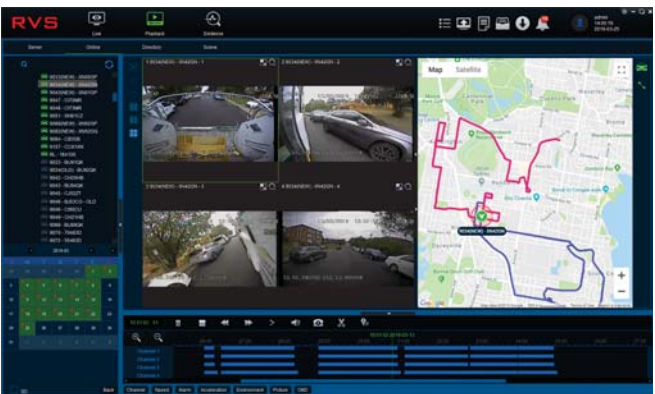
RVS

Live

Playback

Evidence

Server

Online

Directory

Scene

Map

Satellite

Channel 1

Channel 2

Channel 3

Channel 4

Back

Channel

Speed

Alarm

Acceleration

Environment

Picture

OBD

Google